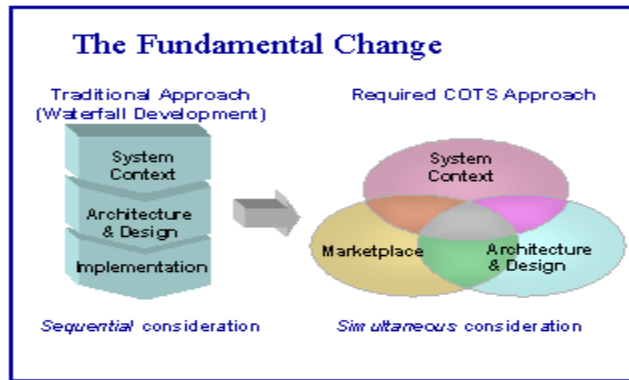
The Fundamental Change

Traditional Approach (Waterfall Development)

System Context

Architecture & Design

Implementation

Sequential consideration

Required COTS Approach

System Context

Marketplace

Architecture & Design

Simultaneous consideration